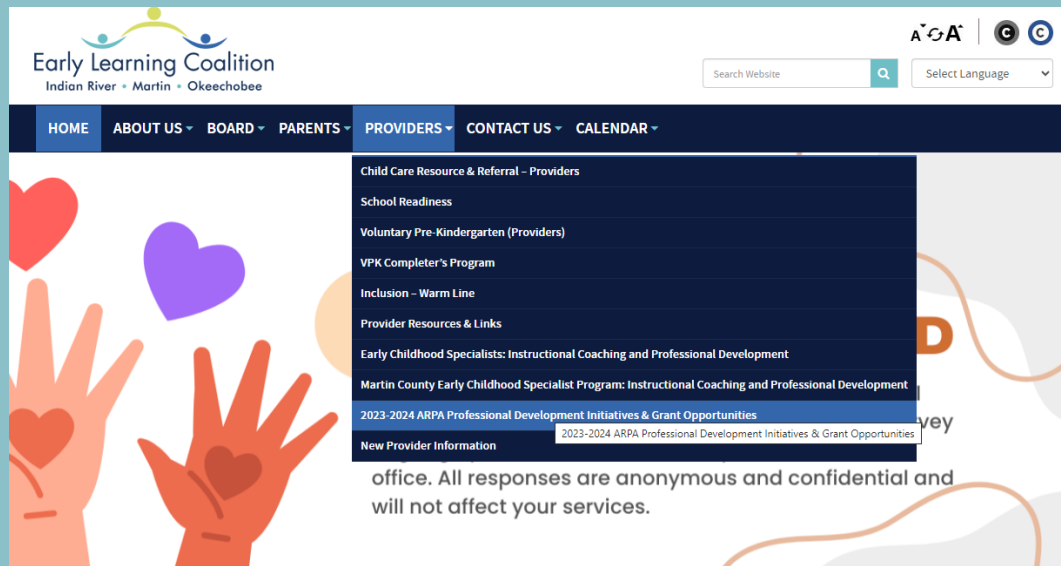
Early Learning Coalition
Indian River • Martin • Okeechobee

A A

Search Website

Select Language

HOME ABOUT US BOARD PARENTS PROVIDERS CONTACT US CALENDAR

Child Care Resource & Referral – Providers
School Readiness
Voluntary Pre-Kindergarten (Providers)
VPK Completer's Program
Inclusion – Warm Line
Provider Resources & Links
Early Childhood Specialists: Instructional Coaching and Professional Development
Martin County Early Childhood Specialist Program: Instructional Coaching and Professional Development
2023-2024 ARPA Professional Development Initiatives & Grant Opportunities
New Provider Information

2023-2024 ARPA Professional Development Initiatives & Grant Opportunities

D

l
vey

office. All responses are anonymous and confidential and will not affect your services.